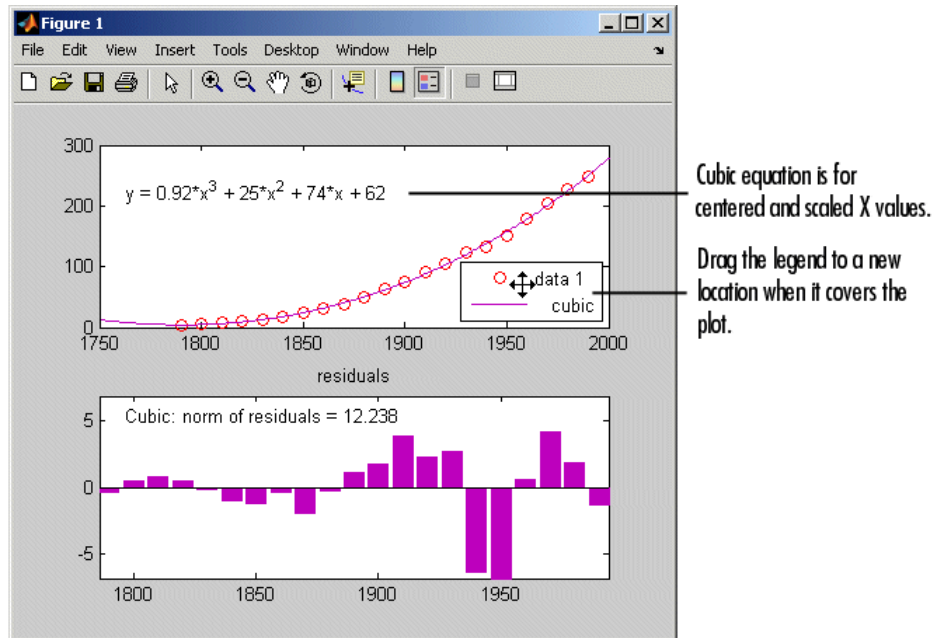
Figure 1

File Edit View Insert Tools Desktop Window Help

300
200
100
0

$y = 0.92*x^3 + 25*x^2 + 74*x + 62$

data 1
cubic

1750 1800 1850 1900 1950 2000

residuals

Cubic: norm of residuals = 12.238

5
0
-5

1800 1850 1900 1950

Cubic equation is for centered and scaled X values.

Drag the legend to a new location when it covers the plot.